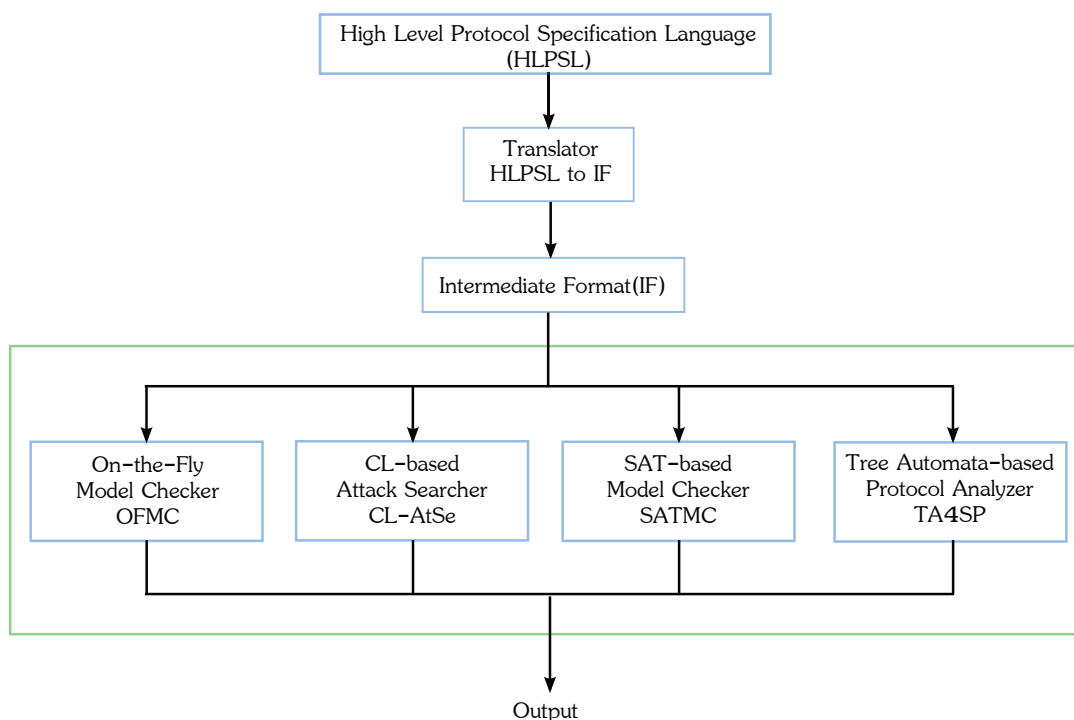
High Level Protocol Specification Language (HLPSL)

Translator HLPSL to IF

Intermediate Format(IF)

On-the-Fly Model Checker OFMC

CL-based Attack Searcher CL-AtSe

SAT-based Model Checker SATMC

Tree Automata-based Protocol Analyzer TA4SP

Output